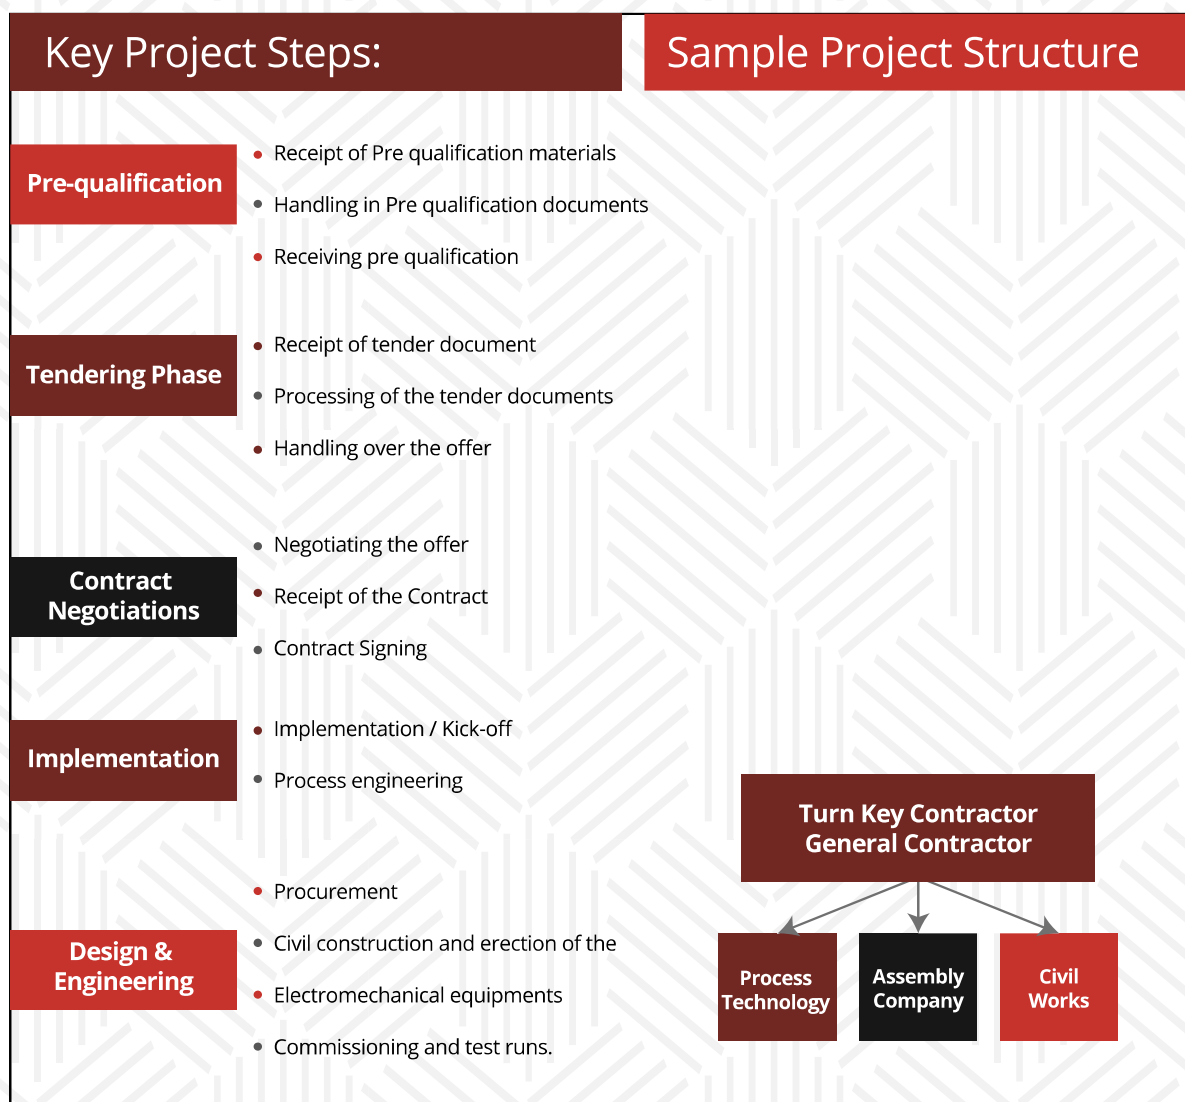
Key Project Steps:

Sample Project Structure

Pre-qualification

- Receipt of Pre qualification materials
- Handling in Pre qualification documents
- Receiving pre qualification

Tendering Phase

- Receipt of tender document
- Processing of the tender documents
- Handling over the offer

Contract Negotiations

- Negotiating the offer
- Receipt of the Contract
- Contract Signing

Implementation

- Implementation / Kick-off
- Process engineering

Design & Engineering

- Procurement
- Civil construction and erection of the
- Electromechanical equipments
- Commissioning and test runs.

Turn Key Contractor General Contractor

Process Technology

Assembly Company

Civil Works